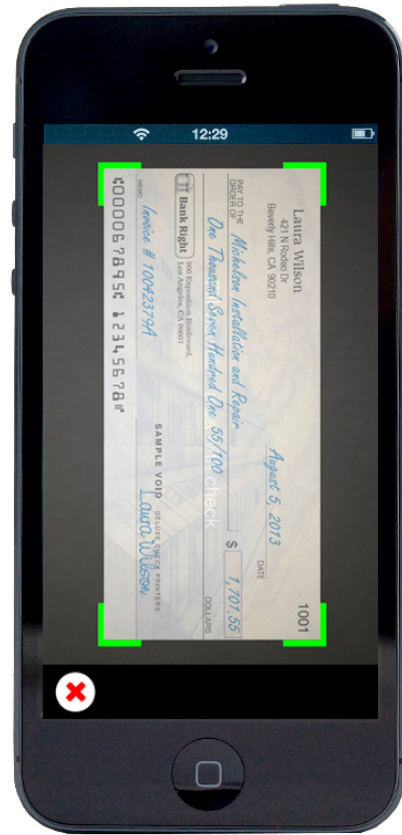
12:29

Laura Wilson
421 N Rodeo Dr
Beverly Hills, CA 90210

1001

August 5, 2013
DATE

PAY TO THE ORDER OF Mickelson Installation and Repair $ 1,701.55

One Thousand Seven Hundred One 55/100 DOLLARS

Bank Right 900 Exposition Boulevard, Los Angeles, CA 90007

MEMO Invoice # 1004227A1

SAMPLE VOID

Laura Wilson

DELUXE CHECK PRINTERS

⑆000067894⑆ 12345678⑈

check